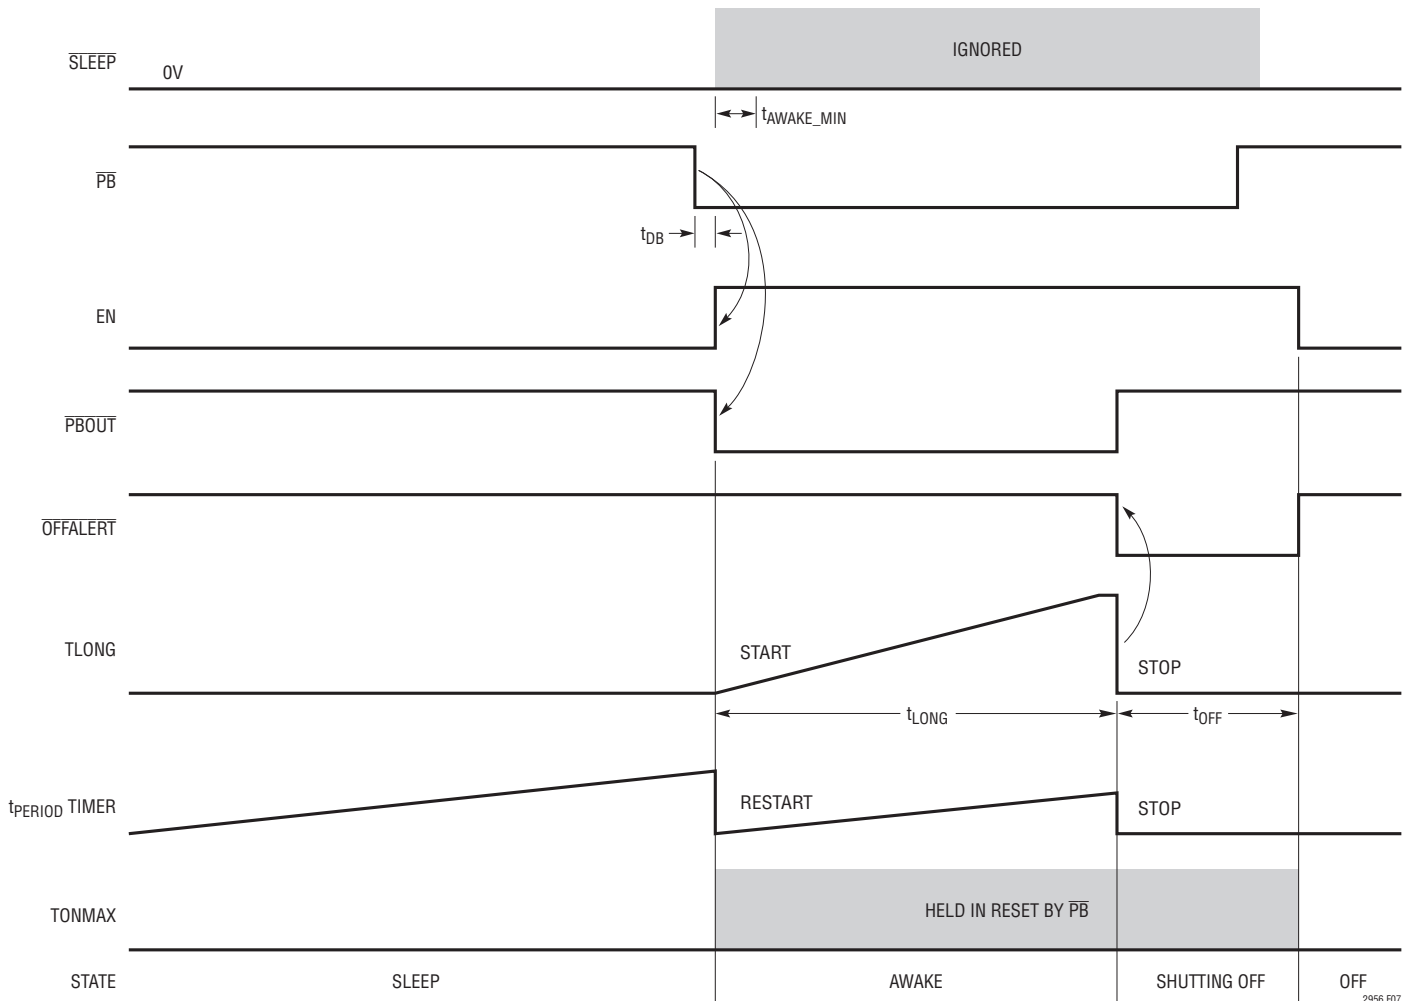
$\overline{\text{SLEEP}}$ 0V

IGNORED

$t_{AWAKE\_MIN}$

$\overline{\text{PB}}$

$t_{DB}$

EN

$\overline{\text{PBOUT}}$

$\overline{\text{OFFALERT}}$

TLONG

START

STOP

$t_{LONG}$

$t_{OFF}$

$t_{PERIOD}$ TIMER

RESTART

STOP

TONMAX

HELD IN RESET BY $\overline{\text{PB}}$

STATE SLEEP AWAKE SHUTTING OFF OFF

2956 F07